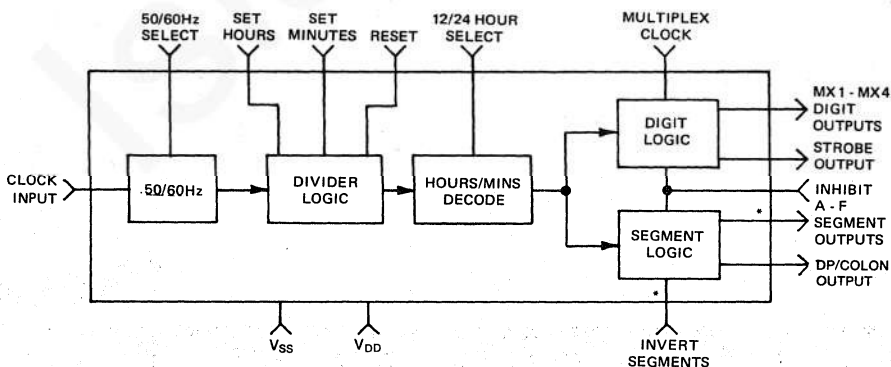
50/60Hz SELECT

SET HOURS

SET MINUTES

RESET

12/24 HOUR SELECT

MULTIPLEX CLOCK

MX1 - MX4 DIGIT OUTPUTS

DIGIT LOGIC

STROBE OUTPUT

CLOCK INPUT

50/60Hz

DIVIDER LOGIC

HOURS/MINS DECODE

INHIBIT

A - F SEGMENT OUTPUTS

*

SEGMENT LOGIC

DP/COLON OUTPUT

*

$V_{SS}$

$V_{DD}$

INVERT SEGMENTS